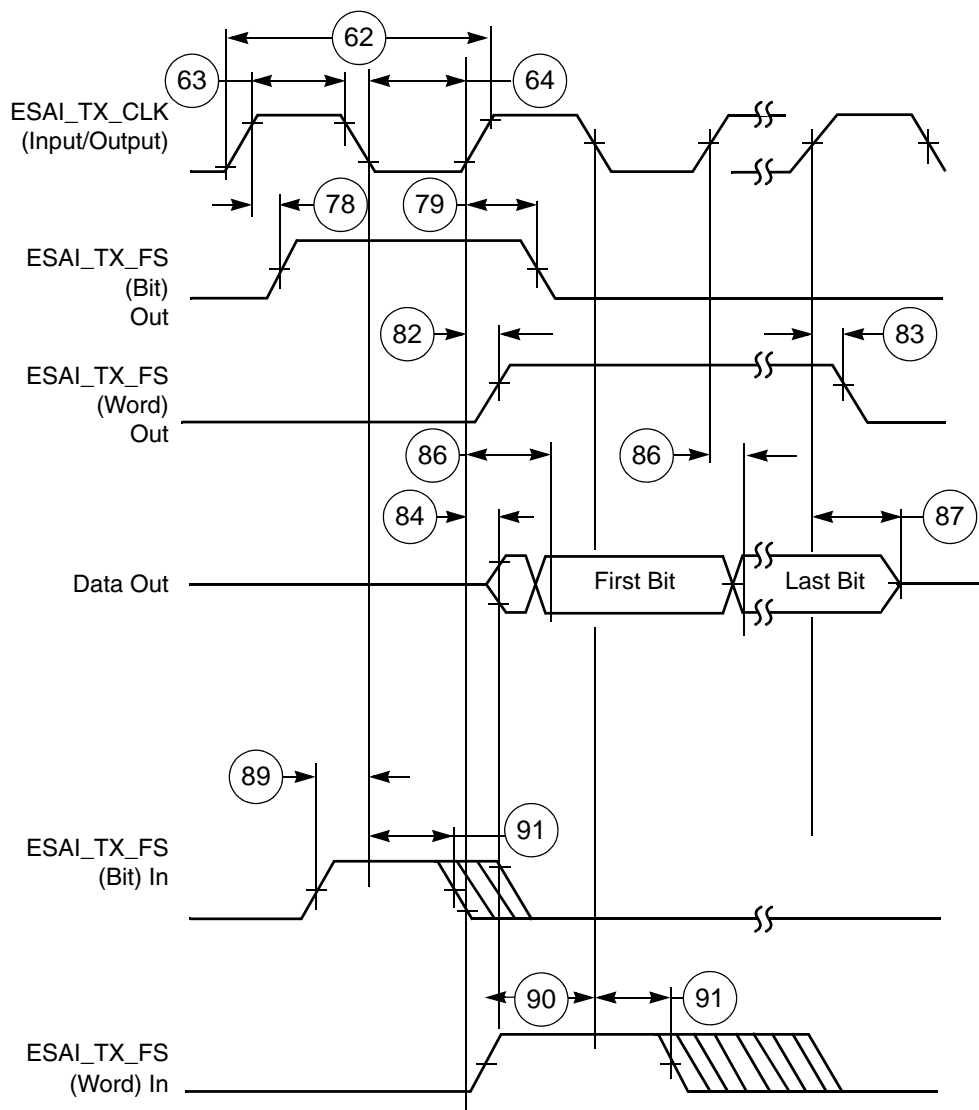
62

63

64

ESAI_TX_CLK (Input/Output)

78

79

ESAI_TX_FS (Bit) Out

82

83

ESAI_TX_FS (Word) Out

86

86

84

87

Data Out

First Bit

Last Bit

89

91

ESAI_TX_FS (Bit) In

90

91

ESAI_TX_FS (Word) In